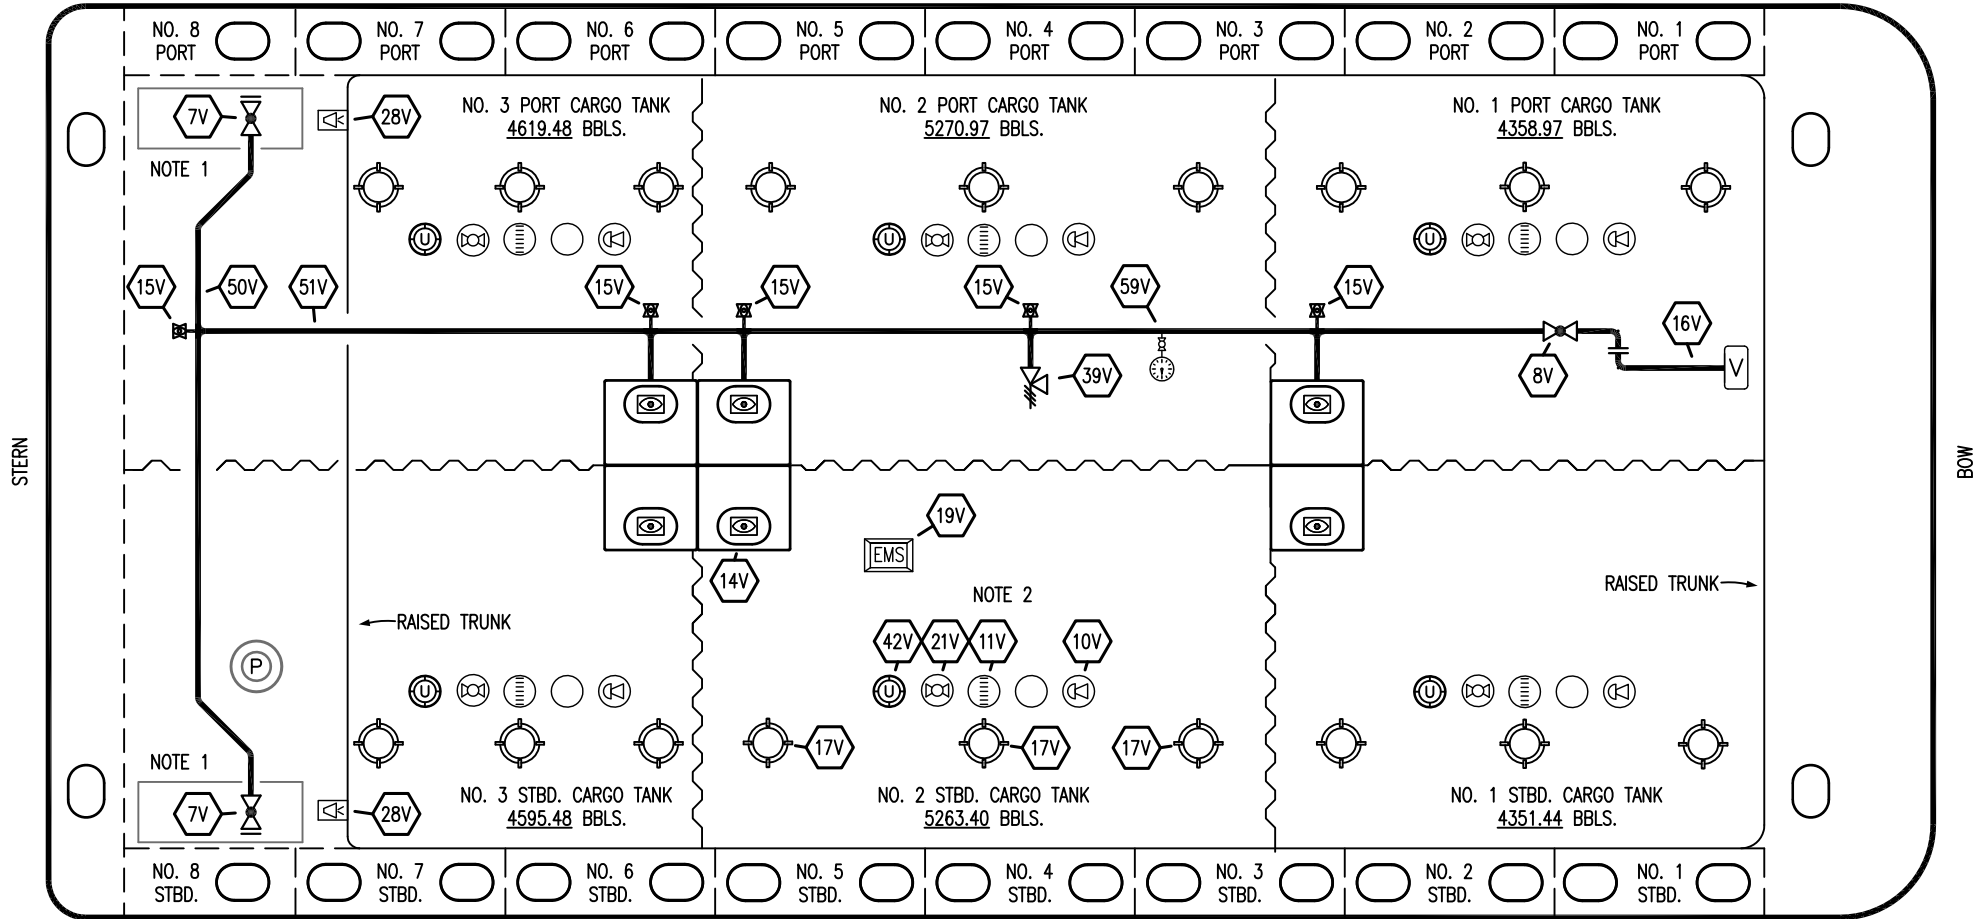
NO. 8 PORT | NO. 7 PORT | NO. 6 PORT | NO. 5 PORT | NO. 4 PORT | NO. 3 PORT | NO. 2 PORT | NO. 1 PORT

7V
NOTE 1
28V

NO. 3 PORT CARGO TANK
4619.48 BBLS.

NO. 2 PORT CARGO TANK
5270.97 BBLS.

NO. 1 PORT CARGO TANK
4358.97 BBLS.

U
U
U

15V 50V 51V 15V 15V 15V 59V 15V 16V
8V
V
39V

STERN

BOW

19V
EMS
14V

NOTE 2
RAISED TRUNK
RAISED TRUNK

42V 21V 11V 10V
U
U
U

P

17V 17V 17V

NOTE 1
7V
28V

NO. 3 STBD. CARGO TANK
4595.48 BBLS.

NO. 2 STBD. CARGO TANK
5263.40 BBLS.

NO. 1 STBD. CARGO TANK
4351.44 BBLS.

NO. 8 STBD. | NO. 7 STBD. | NO. 6 STBD. | NO. 5 STBD. | NO. 4 STBD. | NO. 3 STBD. | NO. 2 STBD. | NO. 1 STBD.